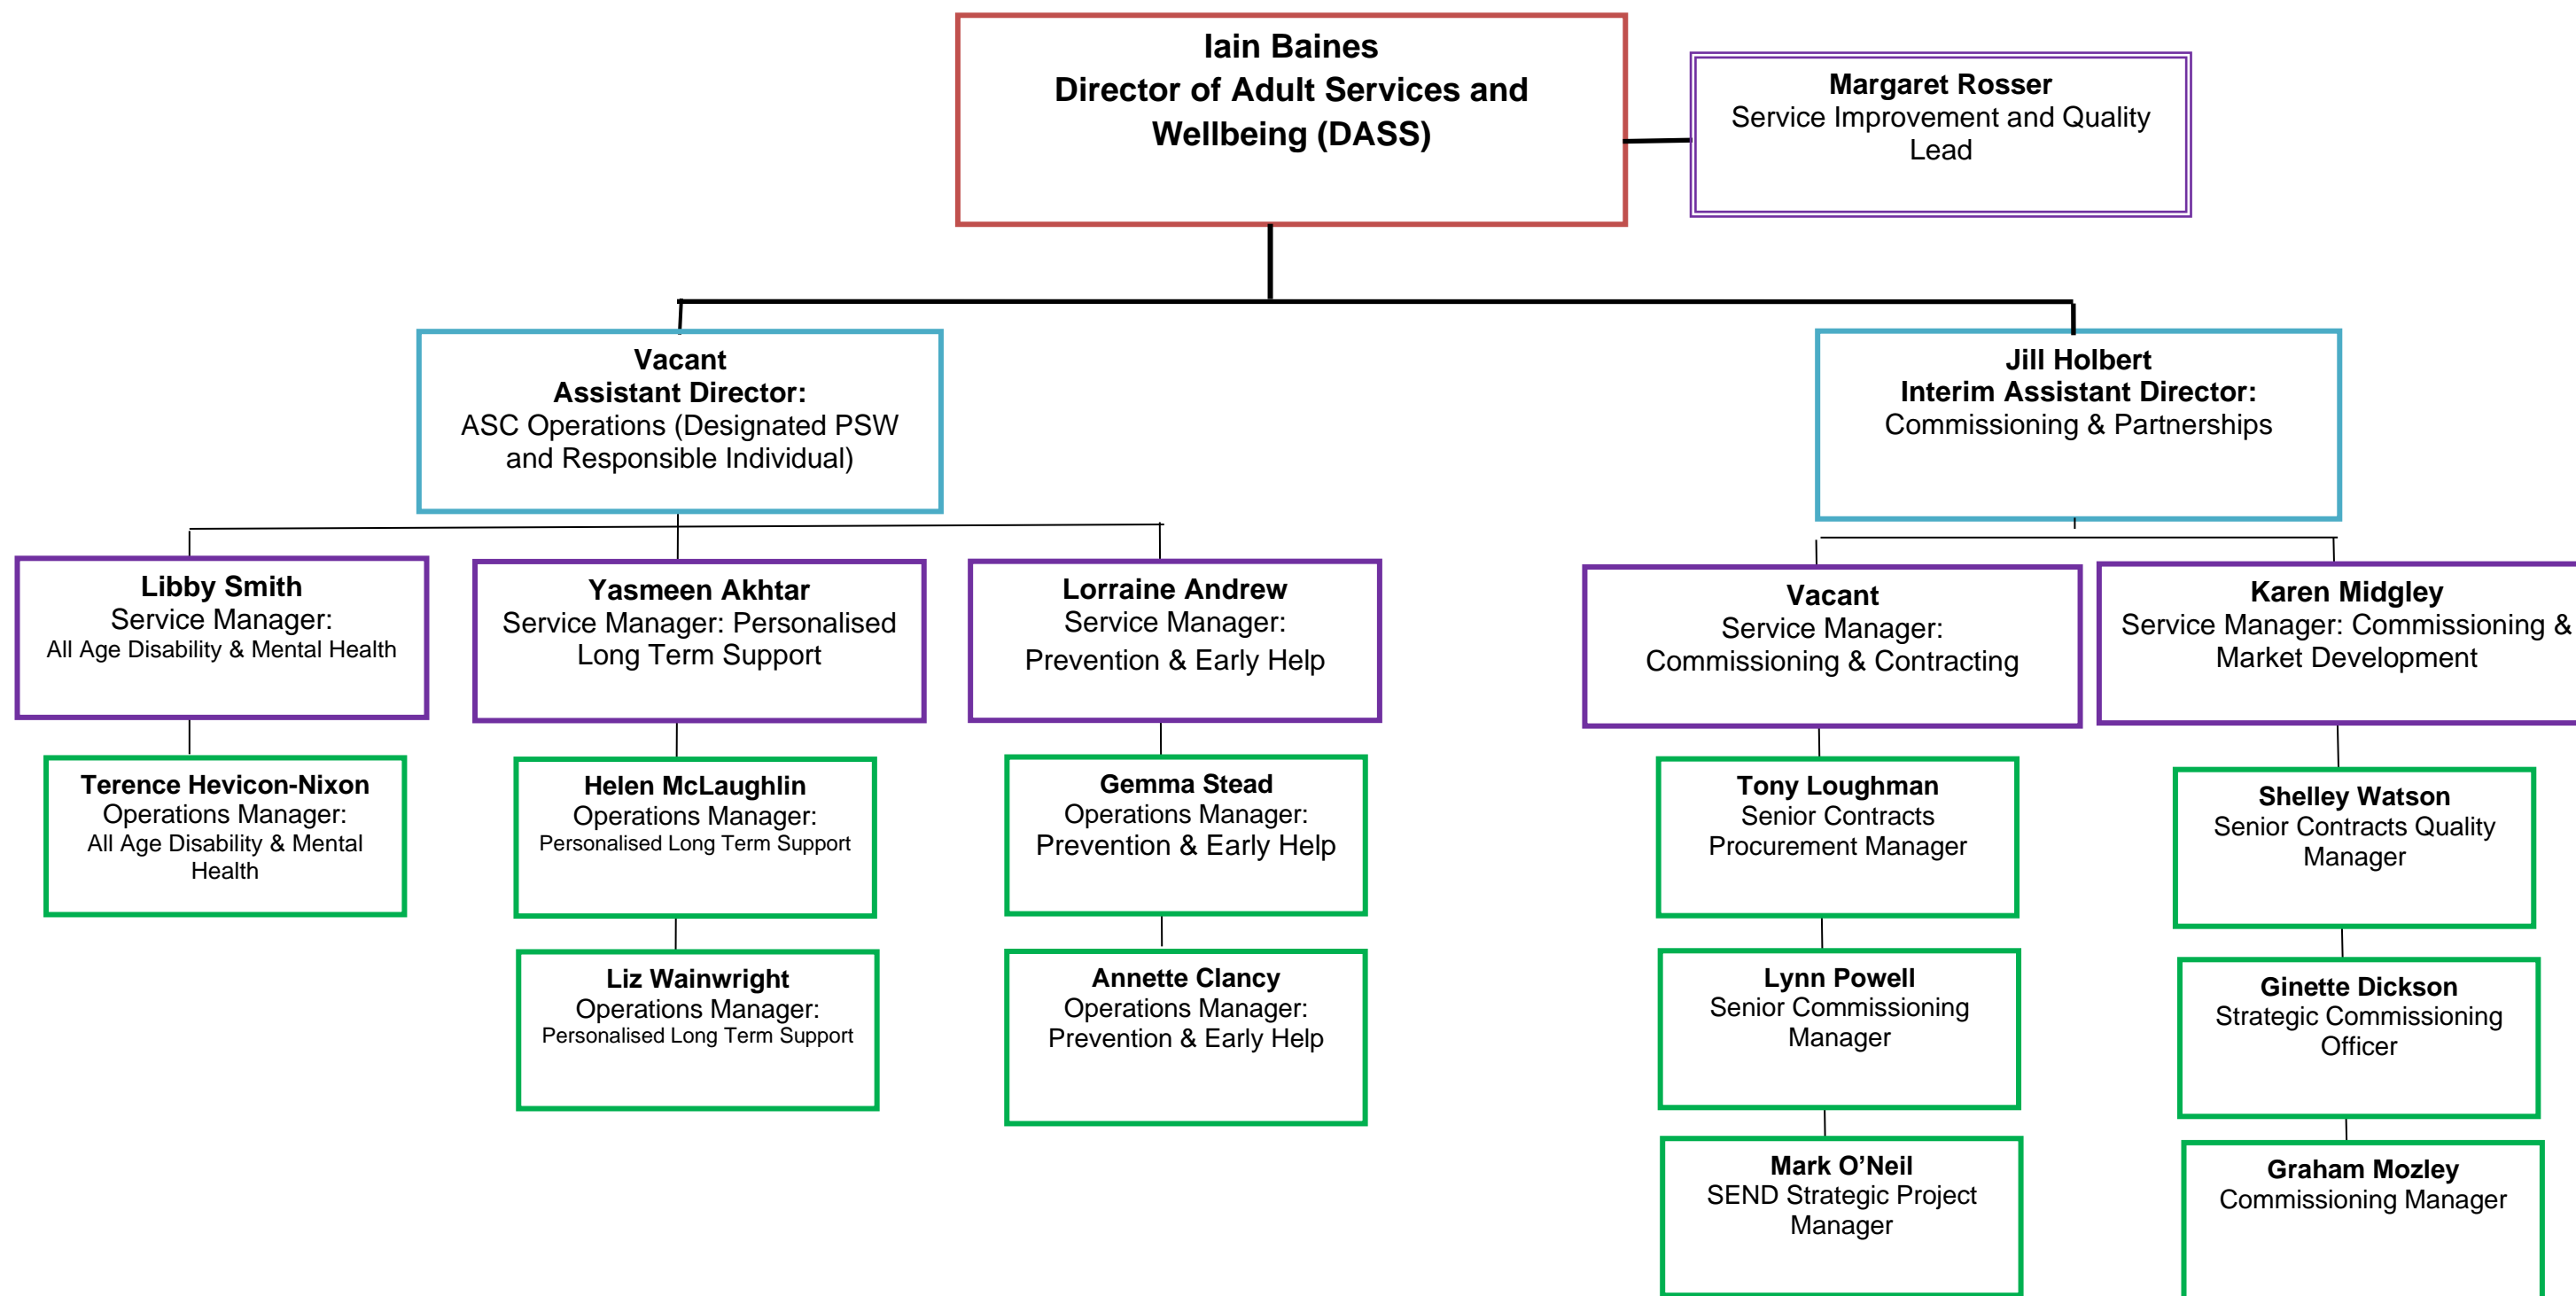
Iain Baines
Director of Adult Services and Wellbeing (DASS)

Margaret Rosser
Service Improvement and Quality Lead

Vacant
Assistant Director:
ASC Operations (Designated PSW and Responsible Individual)

Jill Holbert
Interim Assistant Director:
Commissioning & Partnerships

Libby Smith
Service Manager:
All Age Disability & Mental Health

Yasmeen Akhtar
Service Manager: Personalised Long Term Support

Lorraine Andrew
Service Manager:
Prevention & Early Help

Vacant
Service Manager:
Commissioning & Contracting

Karen Midgley
Service Manager: Commissioning & Market Development

Terence Hevicon-Nixon
Operations Manager:
All Age Disability & Mental Health

Helen McLaughlin
Operations Manager:
Personalised Long Term Support

Gemma Stead
Operations Manager:
Prevention & Early Help

Tony Loughman
Senior Contracts Procurement Manager

Shelley Watson
Senior Contracts Quality Manager

Liz Wainwright
Operations Manager:
Personalised Long Term Support

Annette Clancy
Operations Manager:
Prevention & Early Help

Lynn Powell
Senior Commissioning Manager

Ginette Dickson
Strategic Commissioning Officer

Mark O'Neil
SEND Strategic Project Manager

Graham Mozley
Commissioning Manager